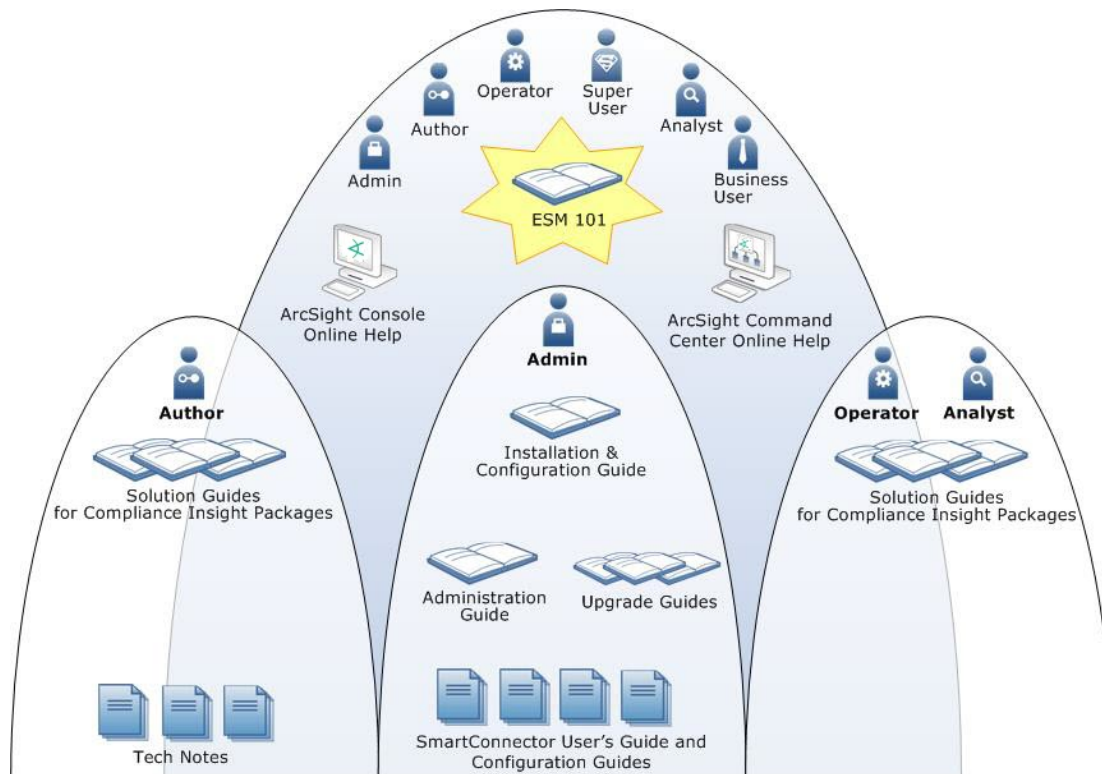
Operator

Super User

Author

Analyst

Admin

Business User

ESM 101

ArcSight Console Online Help

ArcSight Command Center Online Help

Admin

Author

Operator

Analyst

Installation & Configuration Guide

Solution Guides for Compliance Insight Packages

Solution Guides for Compliance Insight Packages

Administration Guide

Upgrade Guides

Tech Notes

SmartConnector User's Guide and Configuration Guides